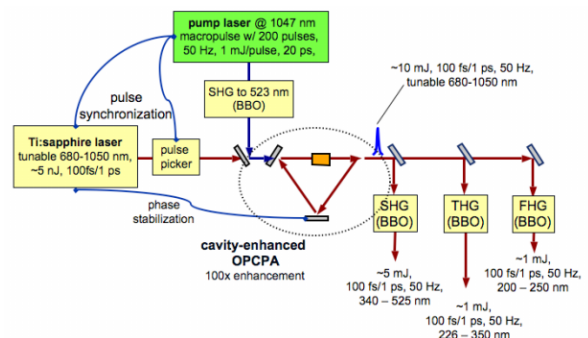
pump laser @ 1047 nm
macropulse w/ 200 pulses, 50 Hz, 1 mJ/pulse, 20 ps,

SHG to 523 nm (BBO)

~10 mJ, 100 fs/1 ps, 50 Hz, tunable 680-1050 nm

pulse synchronization

Ti:sapphire laser
tunable 680-1050 nm, ~5 nJ, 100fs/1 ps

pulse picker

phase stabilization

cavity-enhanced OPCPA
100x enhancement

SHG (BBO)

THG (BBO)

FHG (BBO)

~5 mJ, 100 fs/1 ps, 50 Hz, 340 – 525 nm

~1 mJ, 100 fs/1 ps, 50 Hz, 226 – 350 nm

~1 mJ, 100 fs/1 ps, 50 Hz, 200 – 250 nm